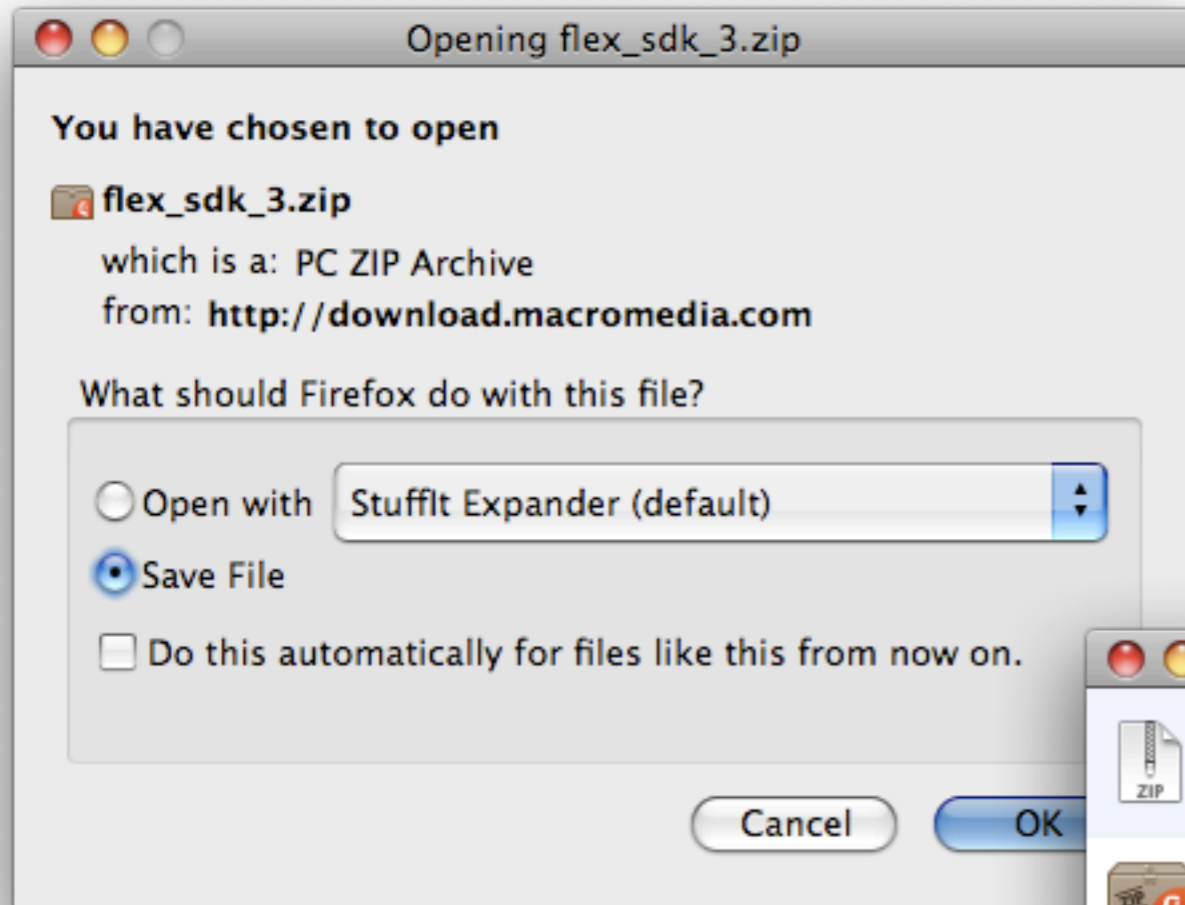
Opening flex_sdk_3.zip

You have chosen to open

flex_sdk_3.zip

which is a: PC ZIP Archive

from: http://download.macromedia.com

What should Firefox do with this file?

Open with StuffIt Expander (default)

Save File

Do this automatically for files like this from now on.

ZIP

Cancel

OK